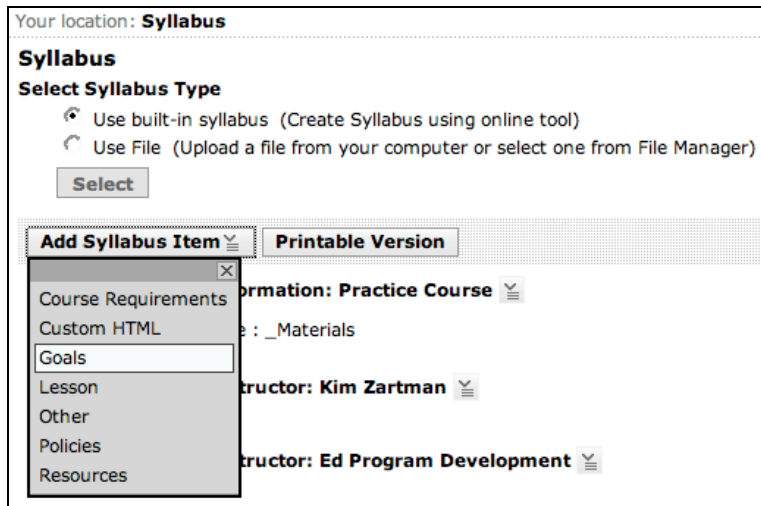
Your location: **Syllabus**

**Syllabus**

**Select Syllabus Type**

Use built-in syllabus (Create Syllabus using online tool)

Use File (Upload a file from your computer or select one from File Manager)

Select

Add Syllabus Item

Printable Version

Course Requirements

Custom HTML

Goals

Lesson

Other

Policies

Resources

ormation: Practice Course

e : _Materials

tructor: Kim Zartman

tructor: Ed Program Development